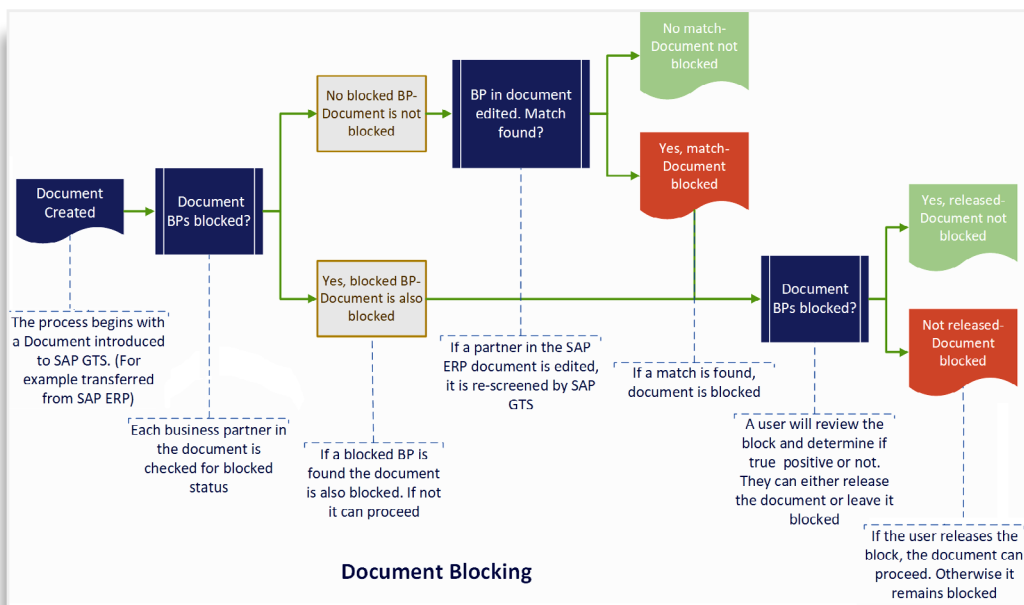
Document Created

Document BPs blocked?

No blocked BP-Document is not blocked

Yes, blocked BP-Document is also blocked

BP in document edited. Match found?

No match-Document not blocked

Yes, match-Document blocked

Document BPs blocked?

Yes, released-Document not blocked

Not released-Document blocked

The process begins with a Document introduced to SAP GTS. (For example transferred from SAP ERP)

Each business partner in the document is checked for blocked status

If a blocked BP is found the document is also blocked. If not it can proceed

If a partner in the SAP ERP document is edited, it is re-screened by SAP GTS

If a match is found, document is blocked

A user will review the block and determine if true positive or not. They can either release the document or leave it blocked

If the user releases the block, the document can proceed. Otherwise it remains blocked

Document Blocking